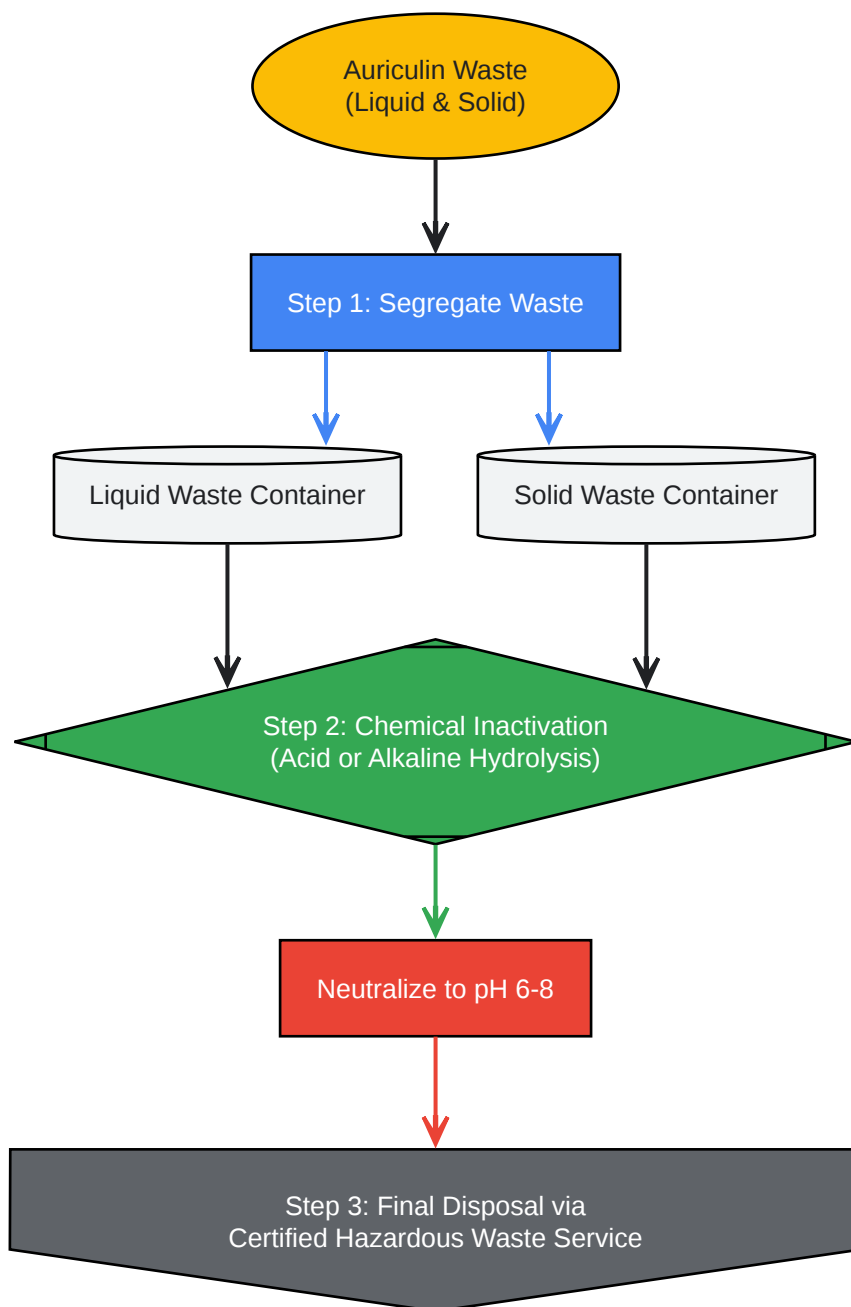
Auriculin Waste
(Liquid & Solid)

Step 1: Segregate Waste

Liquid Waste Container

Solid Waste Container

Step 2: Chemical Inactivation
(Acid or Alkaline Hydrolysis)

Neutralize to pH 6-8

Step 3: Final Disposal via
Certified Hazardous Waste Service